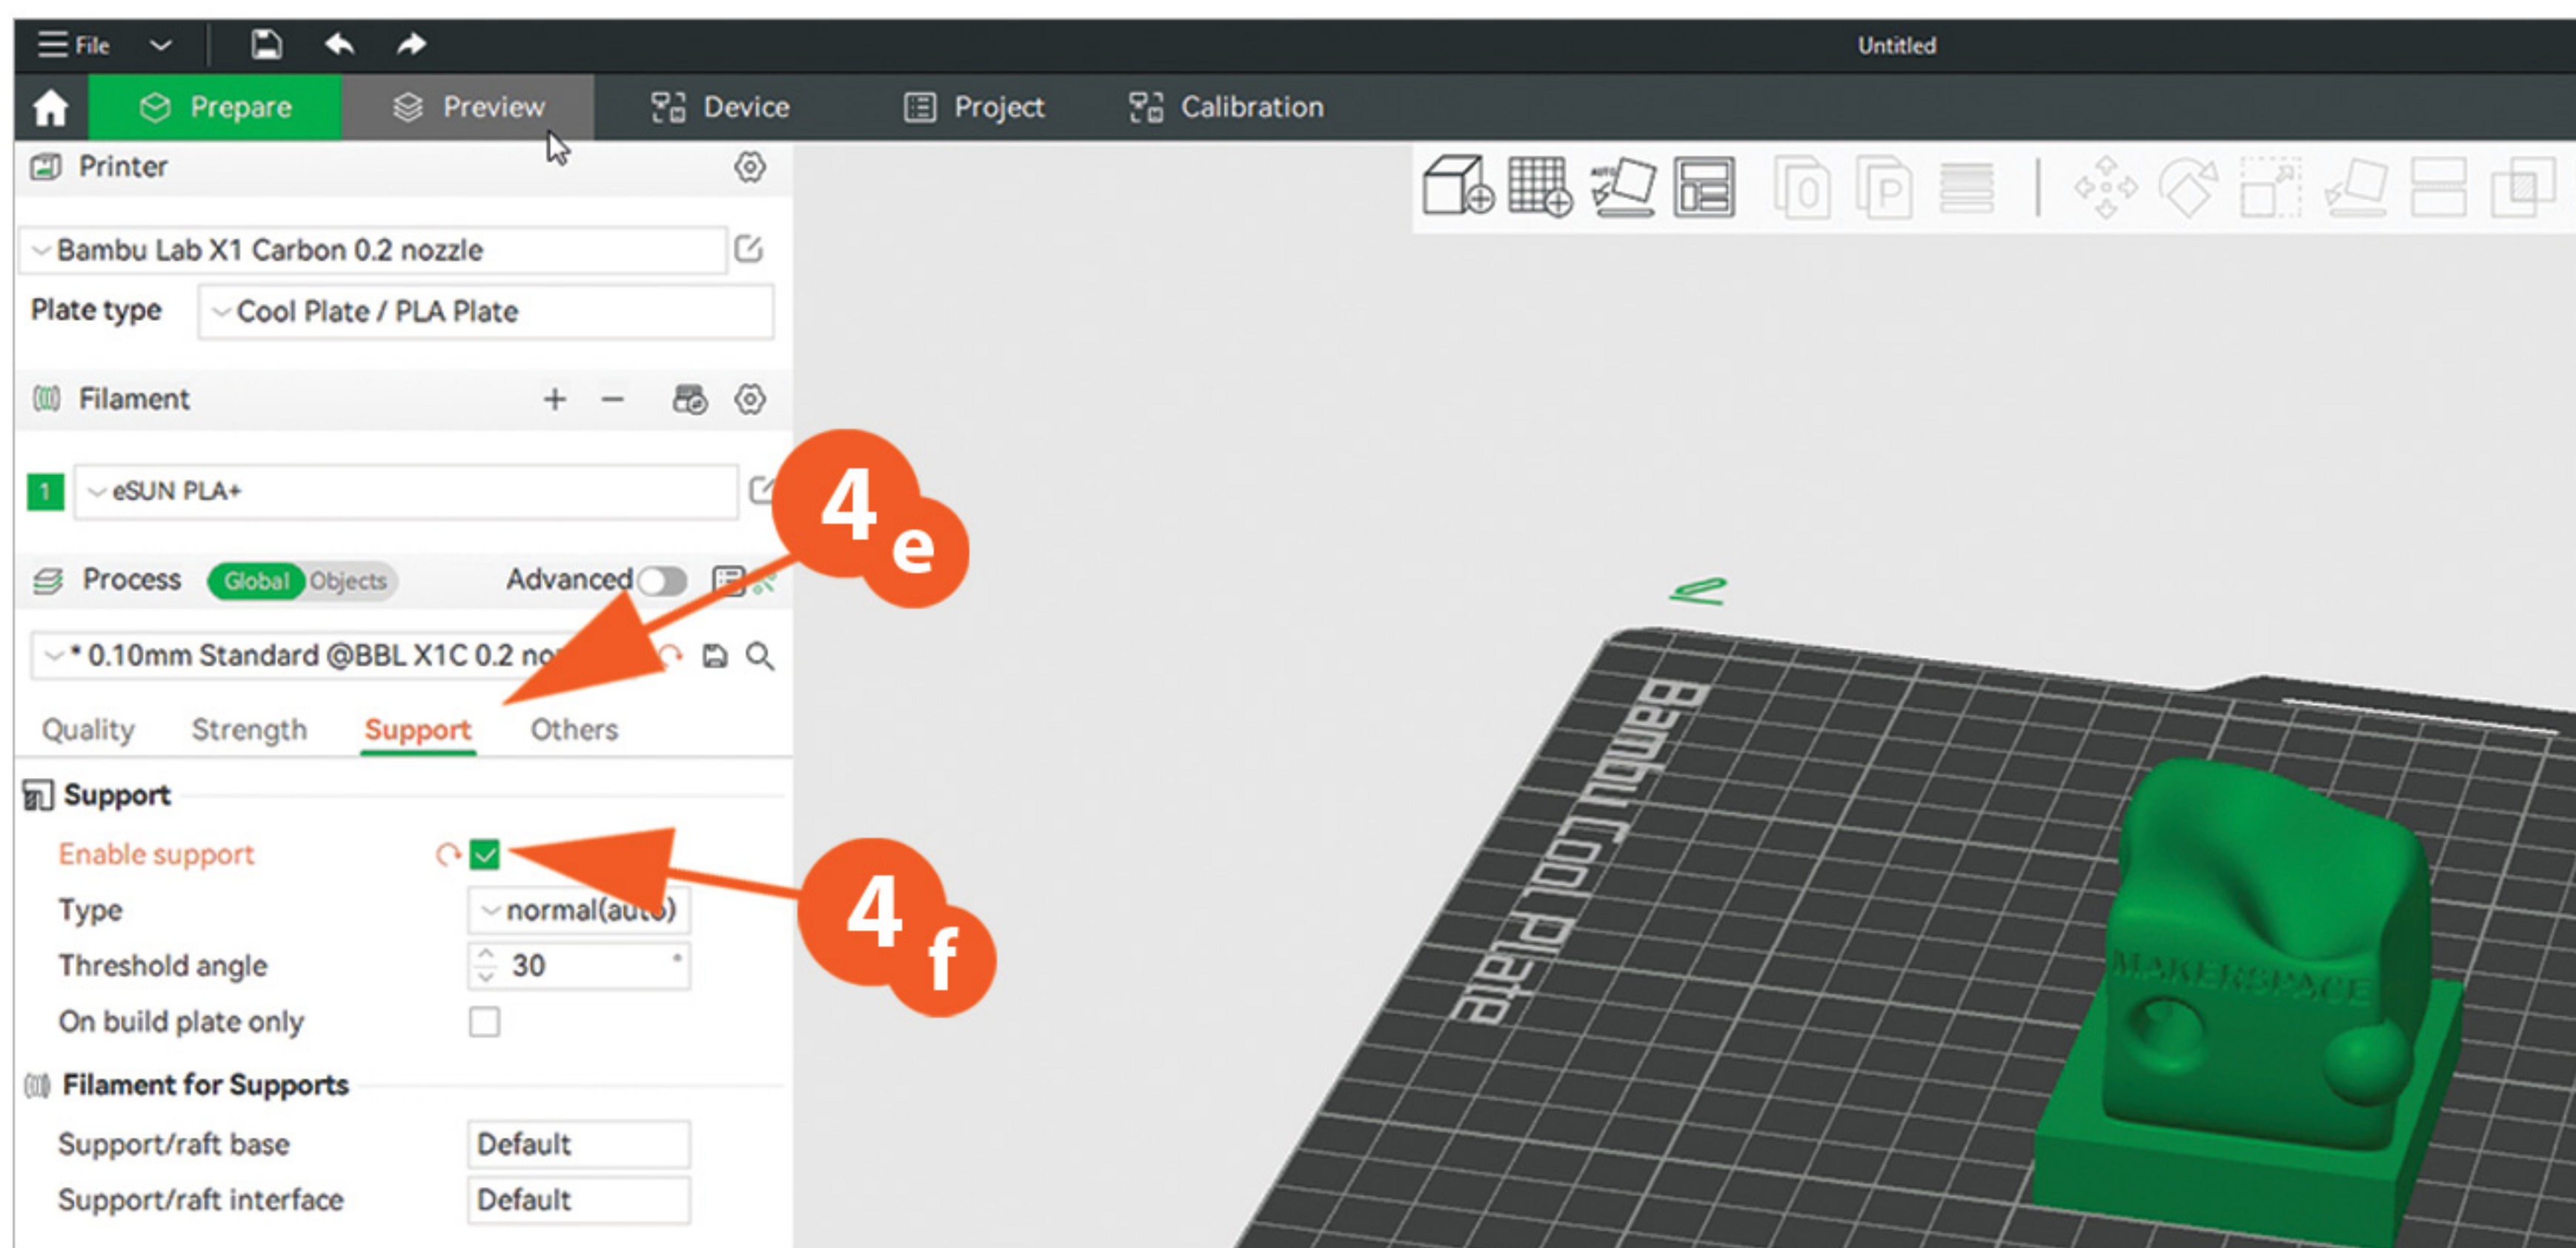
File

Untitled

Prepare Preview Device Project Calibration

Printer

Bambu Lab X1 Carbon 0.2 nozzle

Plate type Cool Plate / PLA Plate

Filament

1 eSUN PLA+

Process Global Objects Advanced

* 0.10mm Standard @BBL X1C 0.2 no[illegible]

Quality Strength Support Others

Support

Enable support

Type normal(au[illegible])

Threshold angle 30

On build plate only

Filament for Supports

Support/raft base Default

Support/raft interface Default

4 e

4 f

Bambu Cool Plate

MAKERSPACE